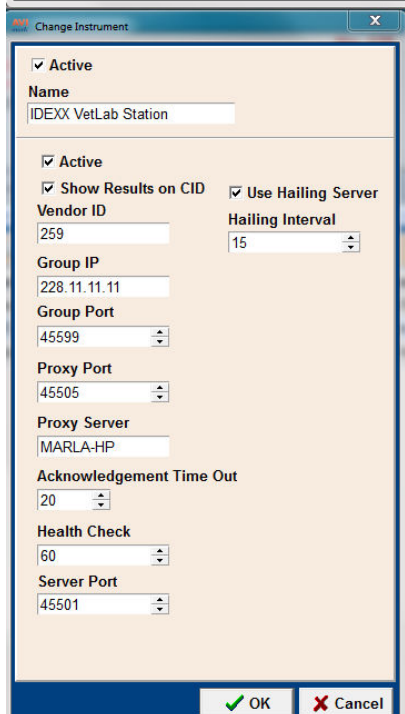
Change Instrument

☑ Active

Name
IDEXX VetLab Station

☑ Active
☑ Show Results on CID
☑ Use Hailing Server

Vendor ID
259

Hailing Interval
15

Group IP
228.11.11.11

Group Port
45599

Proxy Port
45505

Proxy Server
MARLA-HP

Acknowledgement Time Out
20

Health Check
60

Server Port
45501

OK
Cancel